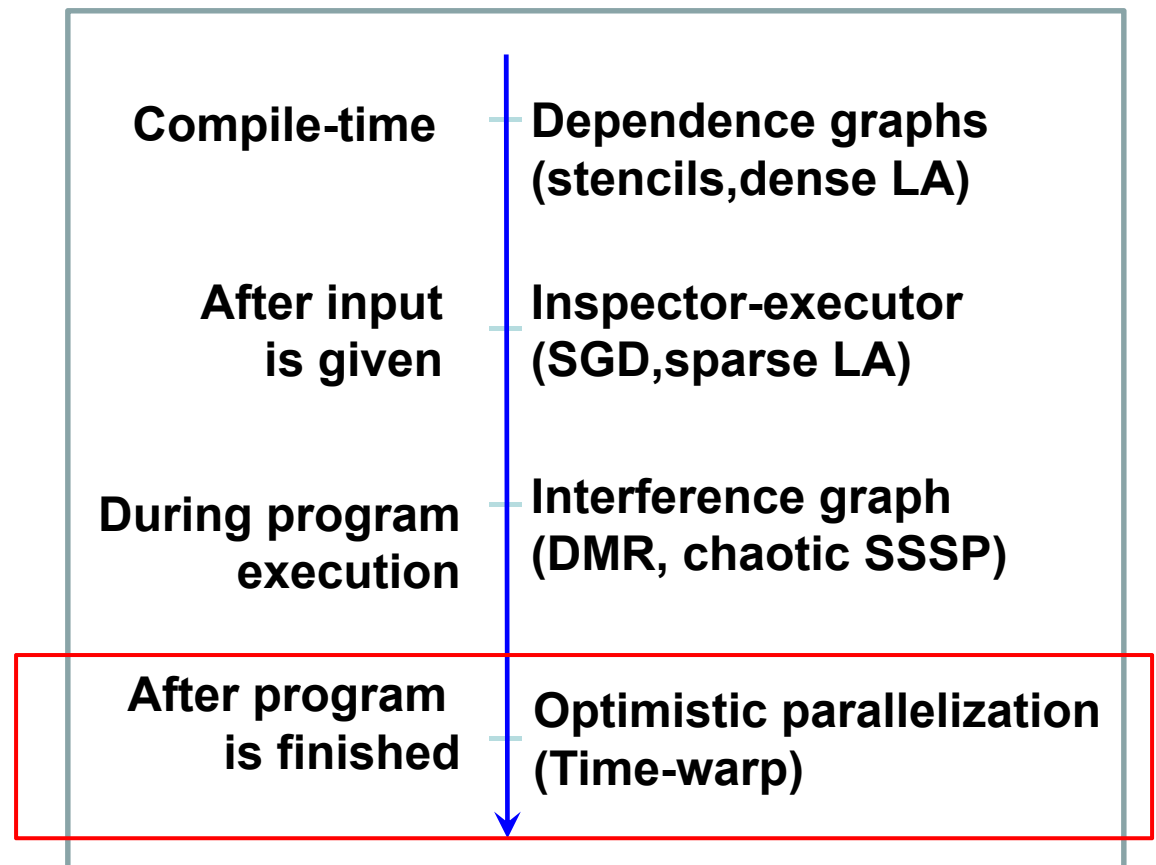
Compile-time

Dependence graphs (stencils,dense LA)

After input is given

Inspector-executor (SGD,sparse LA)

During program execution

Interference graph (DMR, chaotic SSSP)

After program is finished

Optimistic parallelization (Time-warp)